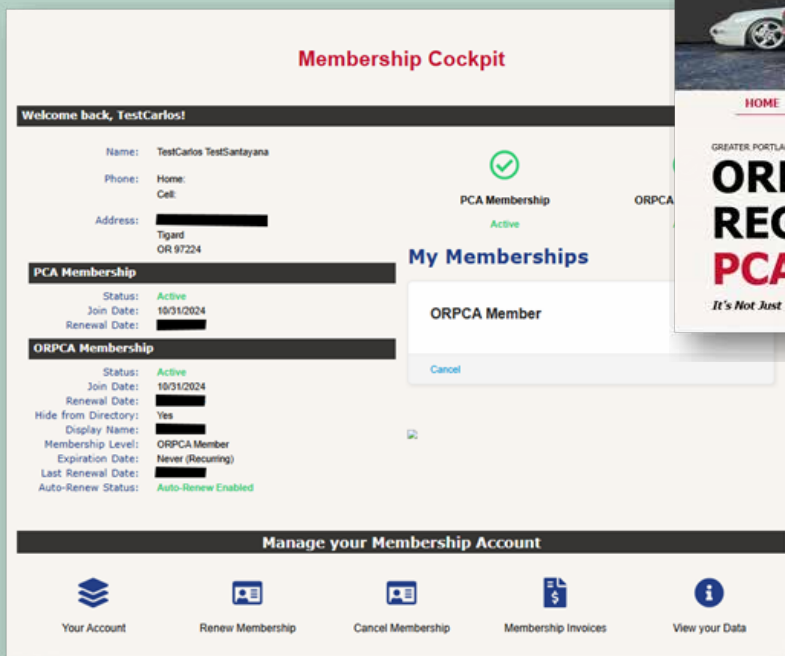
Membership Cockpit

Welcome back, TestCarlos!

Name: TestCarlos TestSantayana
Phone: Home:
Cell:
Address: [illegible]
Tigard
OR 97224

PCA Membership
Status: Active
Join Date: 10/31/2024
Renewal Date: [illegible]

ORPCA Membership
Status: Active
Join Date: 10/31/2024
Renewal Date: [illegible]
Hide from Directory: Yes
Display Name: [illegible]
Membership Level: ORPCA Member
Expiration Date: Never (Recurring)
Last Renewal Date: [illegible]
Auto-Renew Status: Auto-Renew Enabled

PCA Membership
Active

ORPCA

My Memberships

ORPCA Member

Cancel

HOME

GREATER PORTLA

ORI
REG
PCA
It's Not Just

Manage your Membership Account

Your Account
Renew Membership
Cancel Membership
Membership Invoices
View your Data